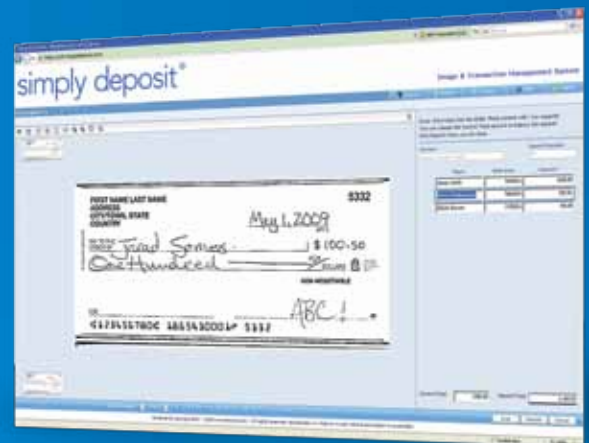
simply deposit®

Image & Transaction Management System

FIRST NAME LAST NAME
ADDRESS
CITY/TOWN, STATE
COUNTRY

5332

May 1, 2009

Jerad Somes

$ 100.50

One Hundred 50/100

NON-NEGOTIABLE

ABC!

⑆123456780⑆ 1865430001⑈ 5332